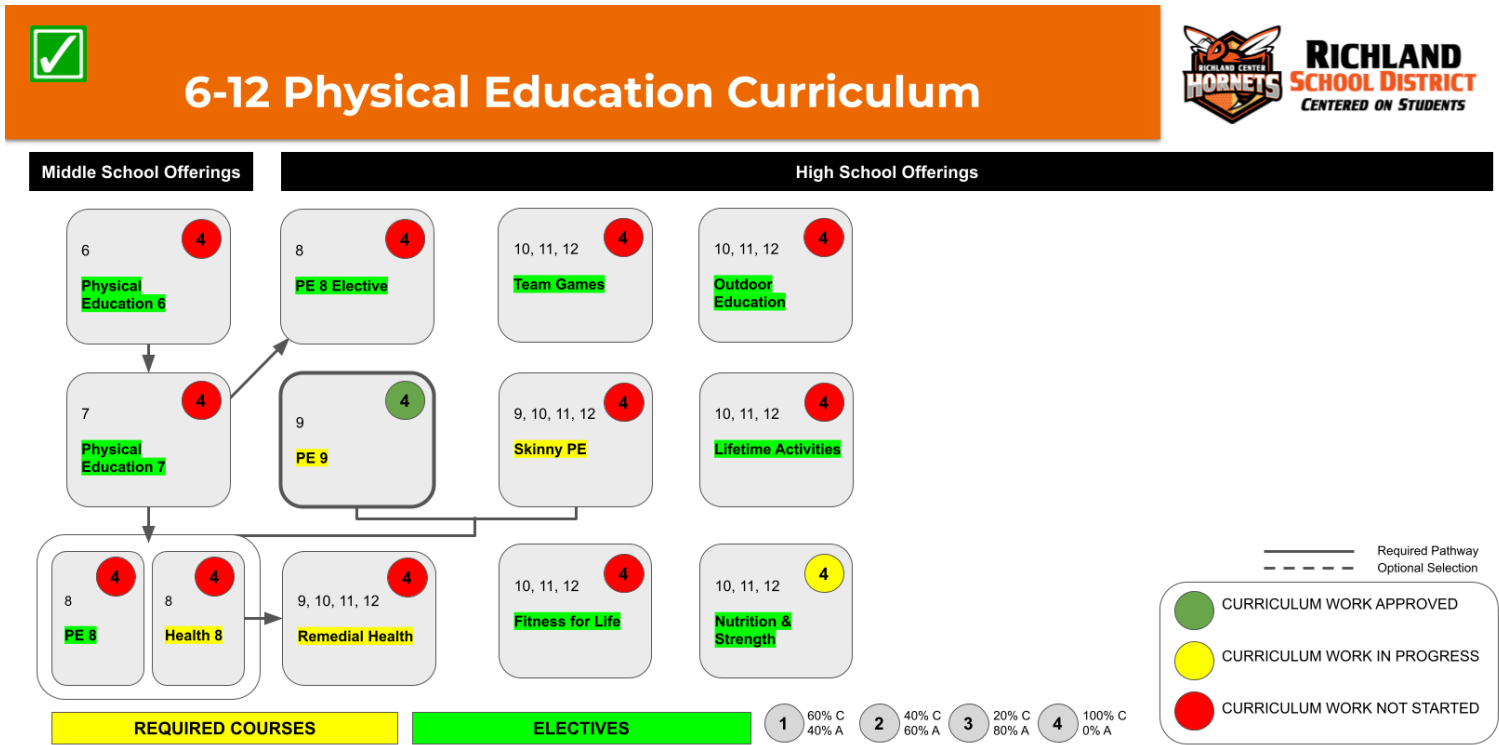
6-12 Physical Education Curriculum

RICHLAND CENTER HORNETS

RICHLAND SCHOOL DISTRICT
CENTERED ON STUDENTS

Middle School Offerings

High School Offerings

6
4
Physical Education 6

8
4
PE 8 Elective

10, 11, 12
4
Team Games

10, 11, 12
4
Outdoor Education

7
4
Physical Education 7

9
4
PE 9

9, 10, 11, 12
4
Skinny PE

10, 11, 12
4
Lifetime Activities

8
4
PE 8

8
4
Health 8

9, 10, 11, 12
4
Remedial Health

10, 11, 12
4
Fitness for Life

10, 11, 12
4
Nutrition & Strength

Required Pathway
Optional Selection

CURRICULUM WORK APPROVED
CURRICULUM WORK IN PROGRESS
CURRICULUM WORK NOT STARTED

REQUIRED COURSES

ELECTIVES

1 60% C 40% A
2 40% C 60% A
3 20% C 80% A
4 100% C 0% A